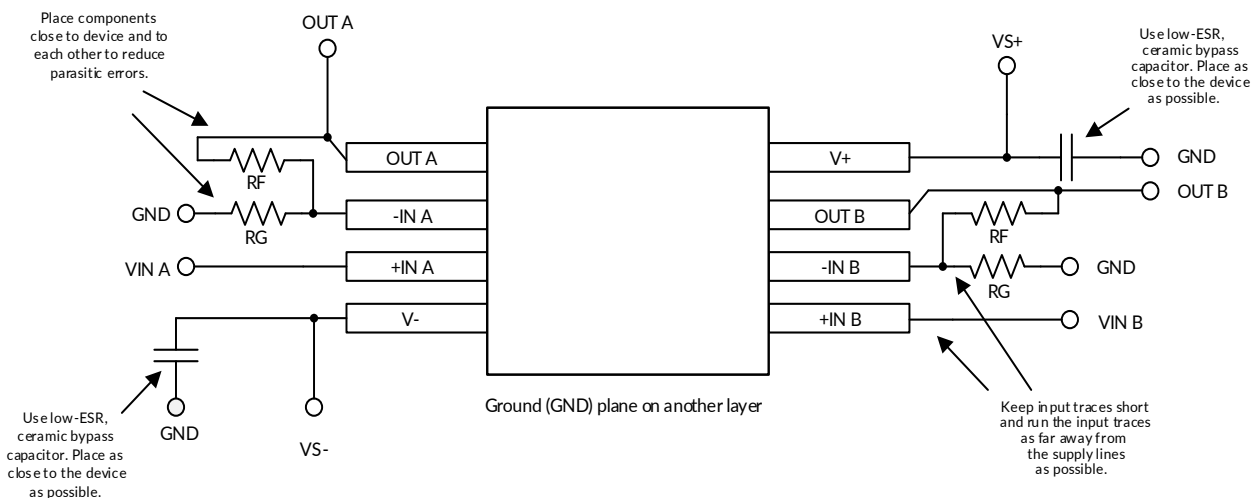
Place components close to device and to each other to reduce parasitic errors.

OUT A

VS+

Use low-ESR, ceramic bypass capacitor. Place as close to the device as possible.

OUT A

V+

GND

RF

OUT B

GND

-IN A

OUT B

RG

RF

VIN A

+IN A

-IN B

GND

RG

V-

+IN B

VIN B

Use low-ESR, ceramic bypass capacitor. Place as close to the device as possible.

GND

VS-

Ground (GND) plane on another layer

Keep input traces short and run the input traces as far away from the supply lines as possible.